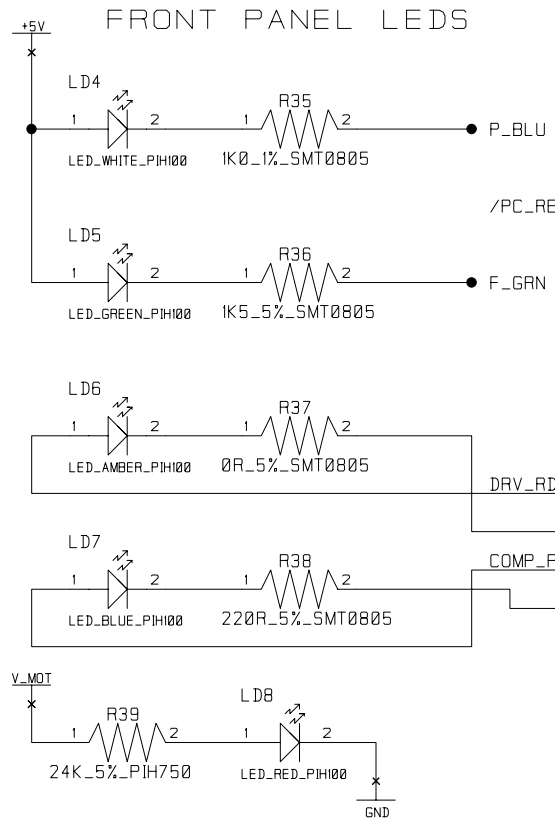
FRONT PANEL LEDS

+5V

LD4
1 2 1 R35 2
LED_WHITE_PIH100 1K0_1%_SMT0805
P_BLU

/PC_RE

LD5
1 2 1 R36 2
LED_GREEN_PIH100 1K5_5%_SMT0805
F_GRN

LD6
1 2 1 R37 2
LED_AMBER_PIH100 0R_5%_SMT0805

DRV_RD

LD7
1 2 1 R38 2
LED_BLUE_PIH100 220R_5%_SMT0805

COMP_F

V_MOT
R39
1 2
24K_5%_PIH750
LD8
1 2
LED_RED_PIH100
GND